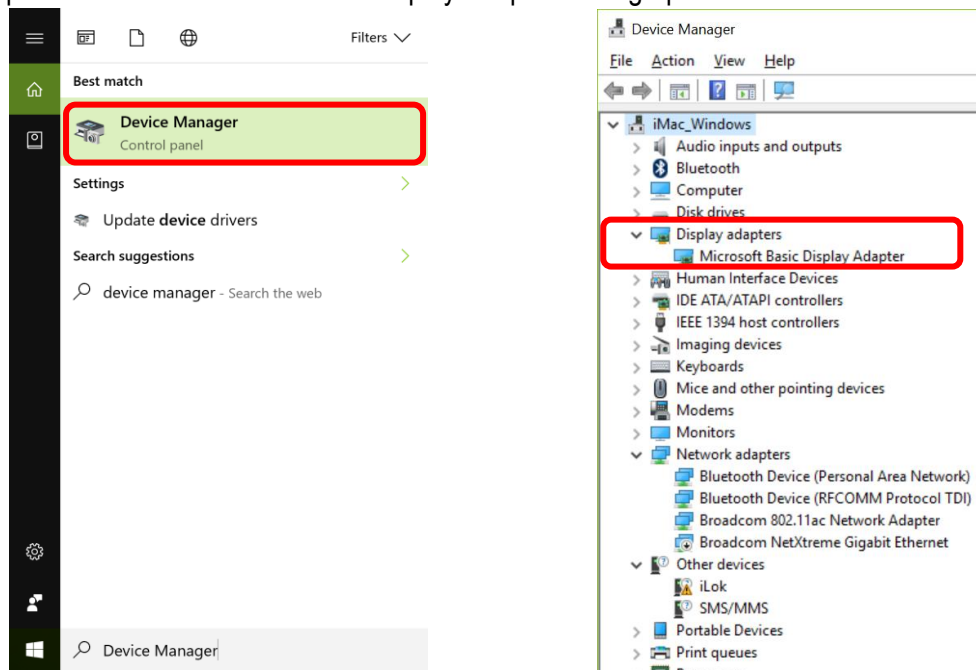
Filters

Best match

Device Manager
Control panel

Settings

Update device drivers

Search suggestions

device manager - Search the web

Device Manager

Device Manager
File Action View Help

iMac_Windows
Audio inputs and outputs
Bluetooth
Computer
Disk drives
Display adapters
Microsoft Basic Display Adapter
Human Interface Devices
IDE ATA/ATAPI controllers
IEEE 1394 host controllers
Imaging devices
Keyboards
Mice and other pointing devices
Modems
Monitors
Network adapters
Bluetooth Device (Personal Area Network)
Bluetooth Device (RFCOMM Protocol TDI)
Broadcom 802.11ac Network Adapter
Broadcom NetXtreme Gigabit Ethernet
Other devices
iLok
SMS/MMS
Portable Devices
Print queues